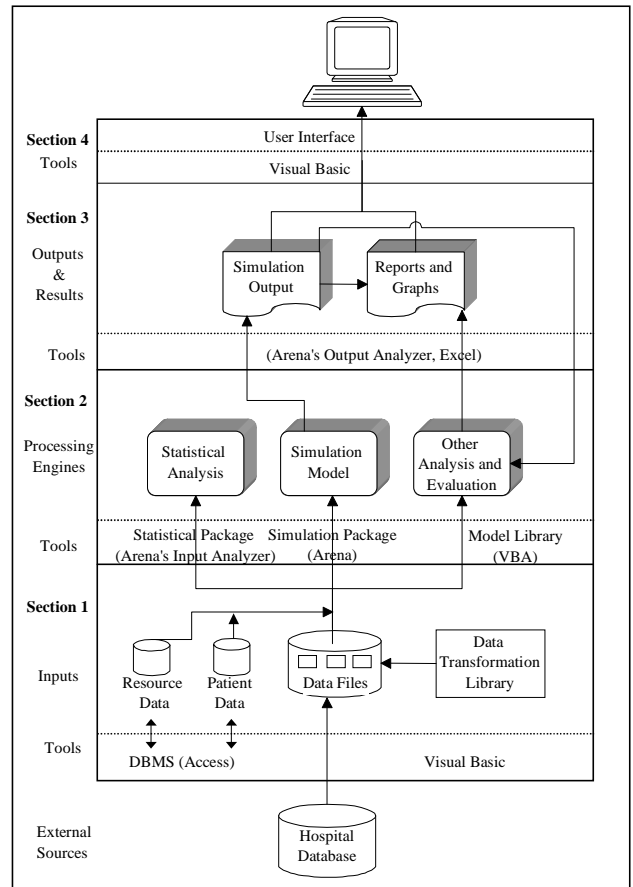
Section 4
Tools

User Interface

Visual Basic

Section 3

Outputs & Results

Simulation Output

Reports and Graphs

Tools

(Arena's Output Analyzer, Excel)

Section 2

Processing Engines

Statistical Analysis

Simulation Model

Other Analysis and Evaluation

Tools

Statistical Package (Arena's Input Analyzer)

Simulation Package (Arena)

Model Library (VBA)

Section 1

Inputs

Resource Data

Patient Data

Data Files

Data Transformation Library

Tools

DBMS (Access)

Visual Basic

External Sources

Hospital Database